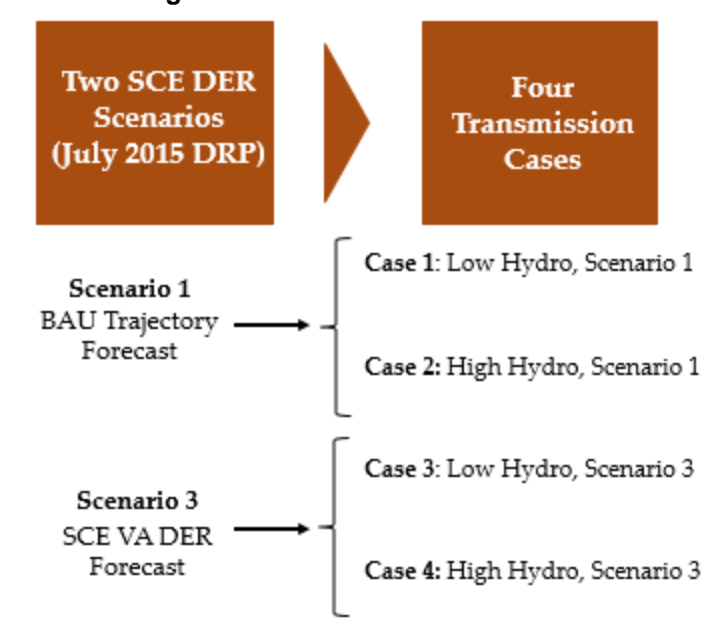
Two SCE DER Scenarios (July 2015 DRP)

Four Transmission Cases

Scenario 1
BAU Trajectory Forecast

Case 1: Low Hydro, Scenario 1

Case 2: High Hydro, Scenario 1

Scenario 3
SCE VA DER Forecast

Case 3: Low Hydro, Scenario 3

Case 4: High Hydro, Scenario 3